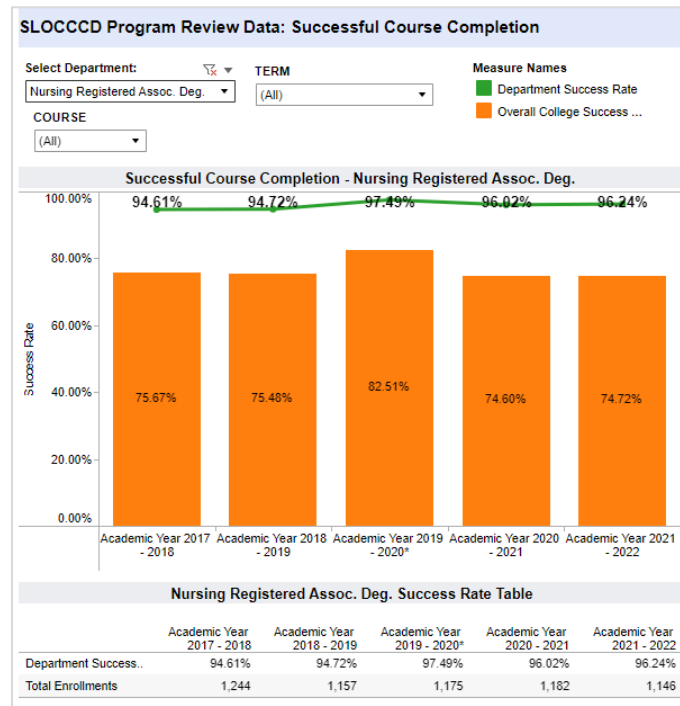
SLOCCCD Program Review Data: Successful Course Completion

Select Department:
Nursing Registered Assoc. Deg.

TERM
(All)

COURSE
(All)

Measure Names
Department Success Rate
Overall College Success ...

Successful Course Completion - Nursing Registered Assoc. Deg.

100.00%
80.00%
60.00%
40.00%
20.00%
0.00%

Success Rate

94.61%
94.72%
97.49%
96.02%
96.24%

75.67%
75.48%
82.51%
74.60%
74.72%

Academic Year 2017 - 2018
Academic Year 2018 - 2019
Academic Year 2019 - 2020*
Academic Year 2020 - 2021
Academic Year 2021 - 2022

Nursing Registered Assoc. Deg. Success Rate Table

| | Academic Year 2017 - 2018 | Academic Year 2018 - 2019 | Academic Year 2019 - 2020* | Academic Year 2020 - 2021 | Academic Year 2021 - 2022 |
|---|---|---|---|---|---|
| Department Success.. | 94.61% | 94.72% | 97.49% | 96.02% | 96.24% |
| Total Enrollments | 1,244 | 1,157 | 1,175 | 1,182 | 1,146 |